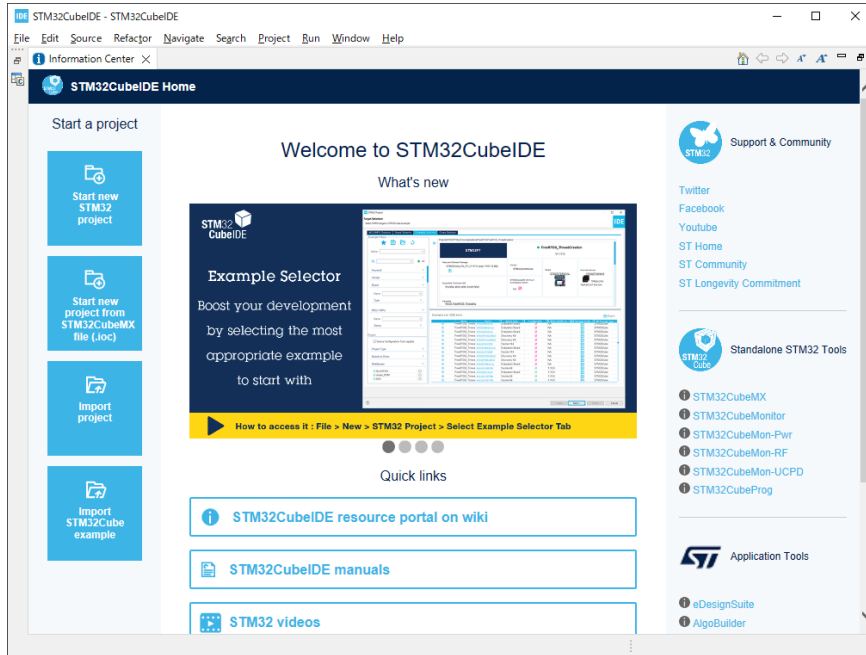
IDE STM32CubeIDE - STM32CubeIDE

File Edit Source Refactor Navigate Search Project Run Window Help

Information Center

STM32CubeIDE Home

Start a project

Start new STM32 project

Start new project from STM32CubeMX file (.ioc)

Import project

Import STM32Cube example

Welcome to STM32CubeIDE

What's new

STM32 CubeIDE

Example Selector

Boost your development by selecting the most appropriate example to start with

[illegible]

How to access it : File > New > STM32 Project > Select Example Selector Tab

Quick links

STM32CubeIDE resource portal on wiki

STM32CubeIDE manuals

STM32 videos

STM32

Support & Community

Twitter
Facebook
Youtube
ST Home
ST Community
ST Longevity Commitment

STM32 Cube

Standalone STM32 Tools

STM32CubeMX
STM32CubeMonitor
STM32CubeMon-Pwr
STM32CubeMon-RF
STM32CubeMon-UCPD
STM32CubeProg

Application Tools

eDesignSuite
AlgoBuilder